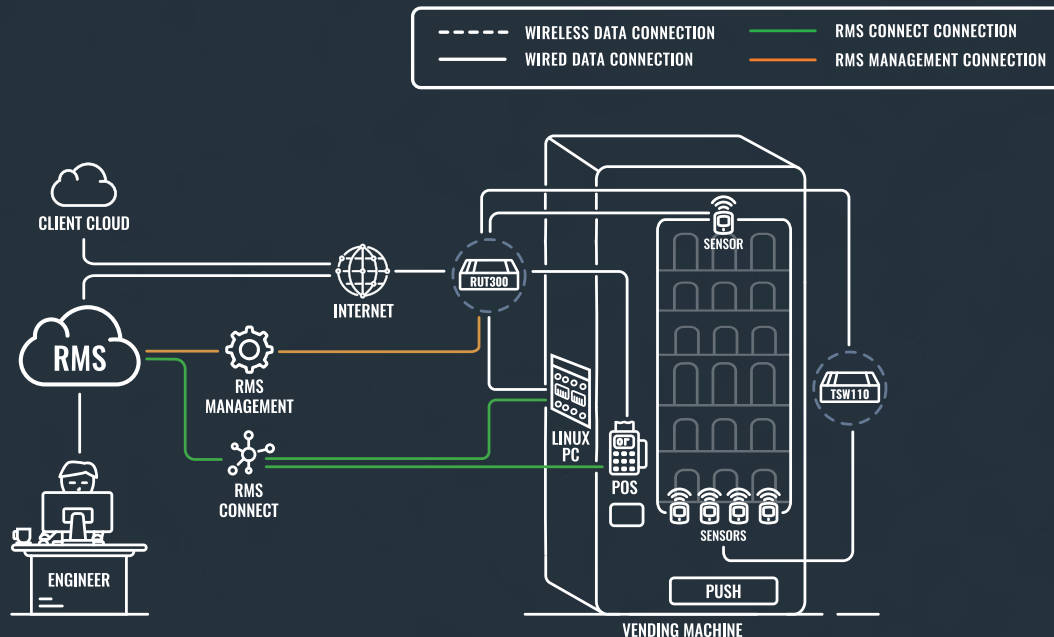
WIRELESS DATA CONNECTION
WIRED DATA CONNECTION
RMS CONNECT CONNECTION
RMS MANAGEMENT CONNECTION

CLIENT CLOUD
INTERNET
RUT300
SENSOR
RMS
RMS MANAGEMENT
LINUX PC
TSW110
RMS CONNECT
POS
SENSORS
ENGINEER
PUSH
VENDING MACHINE